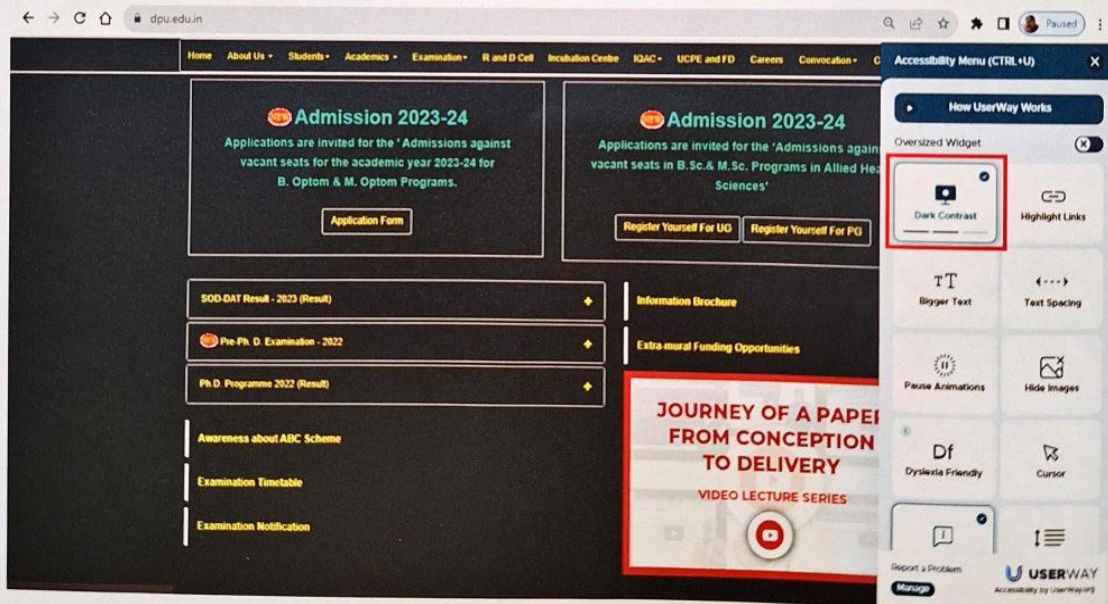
dpu.edu.in

Paused

Home About Us Students Academics Examination R and D Cell Incubation Centre IQAC UCPE and FD Careers Convocation

NEW Admission 2023-24

Applications are invited for the ' Admissions against vacant seats for the academic year 2023-24 for B. Optom & M. Optom Programs.

Application Form

NEW Admission 2023-24

Applications are invited for the 'Admissions agains vacant seats in B.Sc.& M.Sc. Programs in Allied Hea Sciences'

Register Yourself For UG

Register Yourself For PG

SOD-DAT Result - 2023 (Result)

NEW Pre-Ph. D. Examination - 2022

Ph.D. Programme 2022 (Result)

Information Brochure

Extra-mural Funding Opportunities

Awareness about ABC Scheme

Examination Timetable

Examination Notification

JOURNEY OF A PAPE FROM CONCEPTION TO DELIVERY

VIDEO LECTURE SERIES

Accessibility Menu (CTRL+U)

How UserWay Works

Oversized Widget

Dark Contrast

Highlight Links

Bigger Text

Text Spacing

Pause Animations

Hide Images

Dyslexia Friendly

Cursor

Report a Problem

Manage

USERWAY

Accessibility by UserWay.org